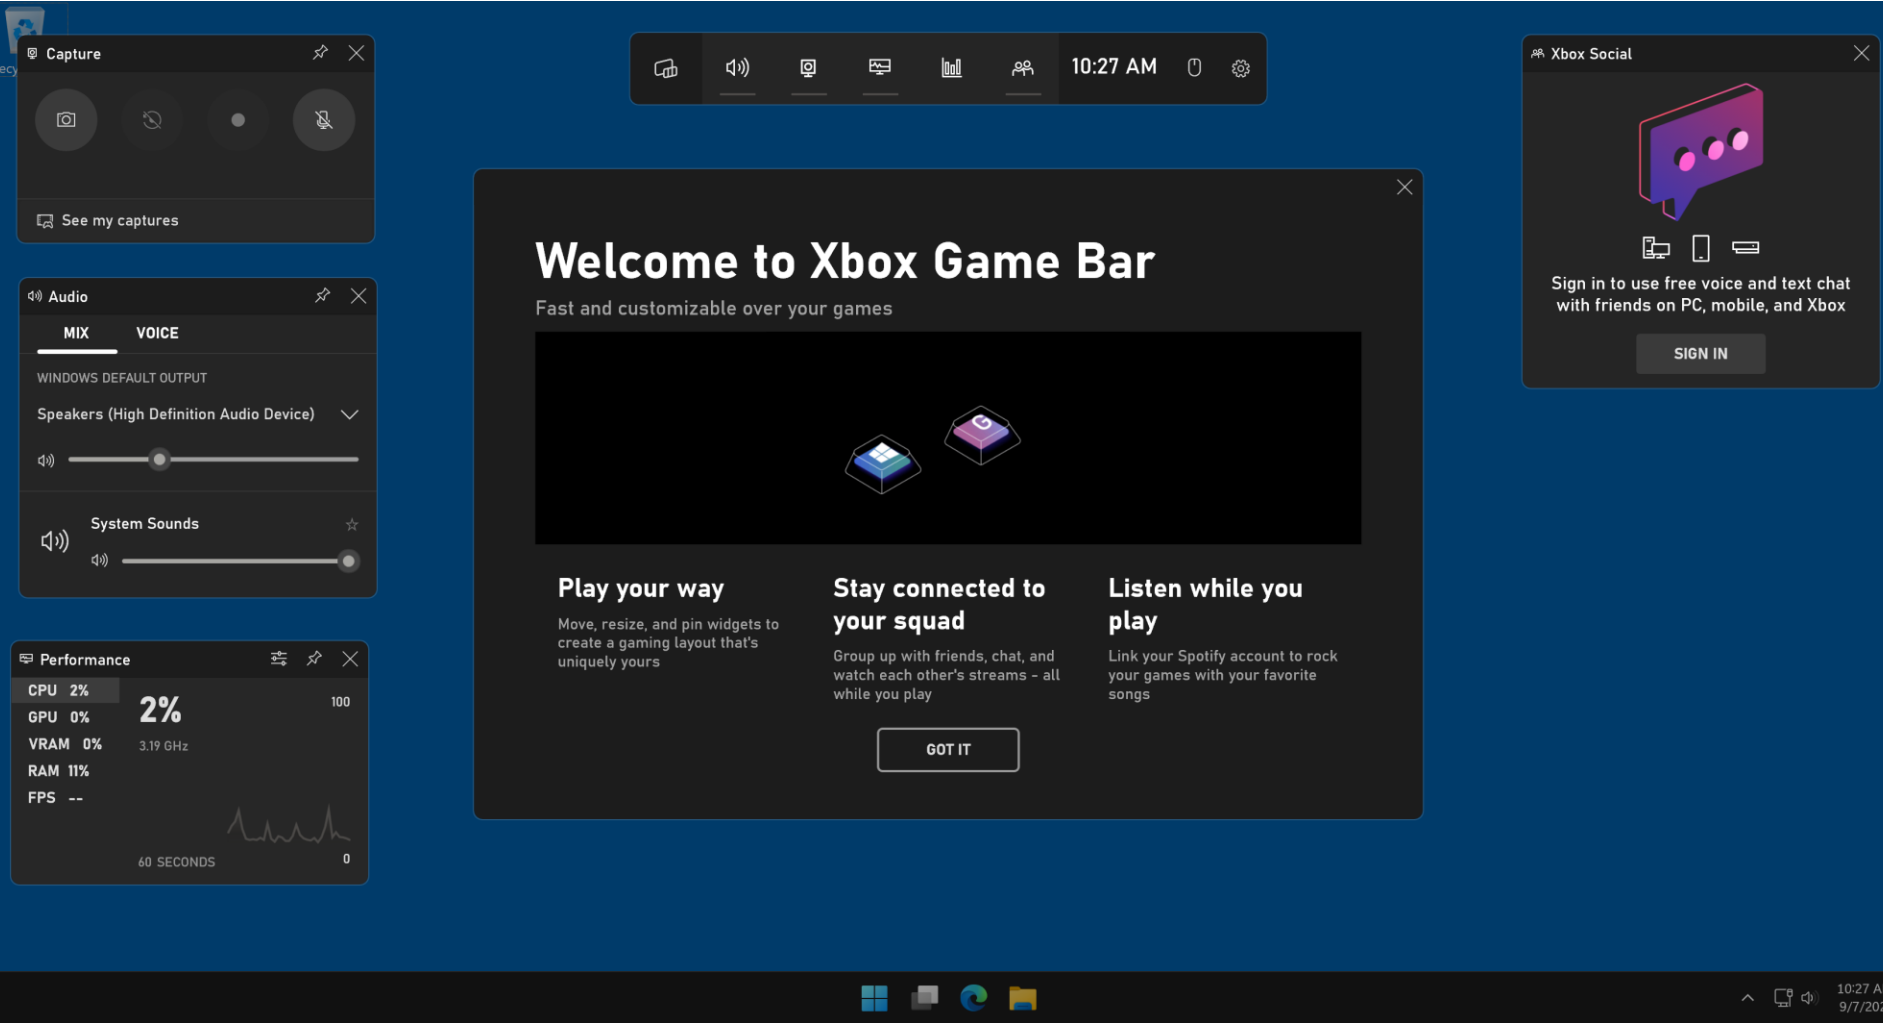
ecy

Capture

See my captures

Audio

MIX VOICE

WINDOWS DEFAULT OUTPUT

Speakers (High Definition Audio Device)

System Sounds

Performance

CPU 2%
GPU 0%
VRAM 0%
RAM 11%
FPS --

2%

3.19 GHz

100

60 SECONDS

0

10:27 AM

Welcome to Xbox Game Bar

Fast and customizable over your games

Play your way

Move, resize, and pin widgets to create a gaming layout that's uniquely yours

Stay connected to your squad

Group up with friends, chat, and watch each other's streams - all while you play

Listen while you play

Link your Spotify account to rock your games with your favorite songs

GOT IT

Xbox Social

Sign in to use free voice and text chat with friends on PC, mobile, and Xbox

SIGN IN

10:27 A
9/7/20